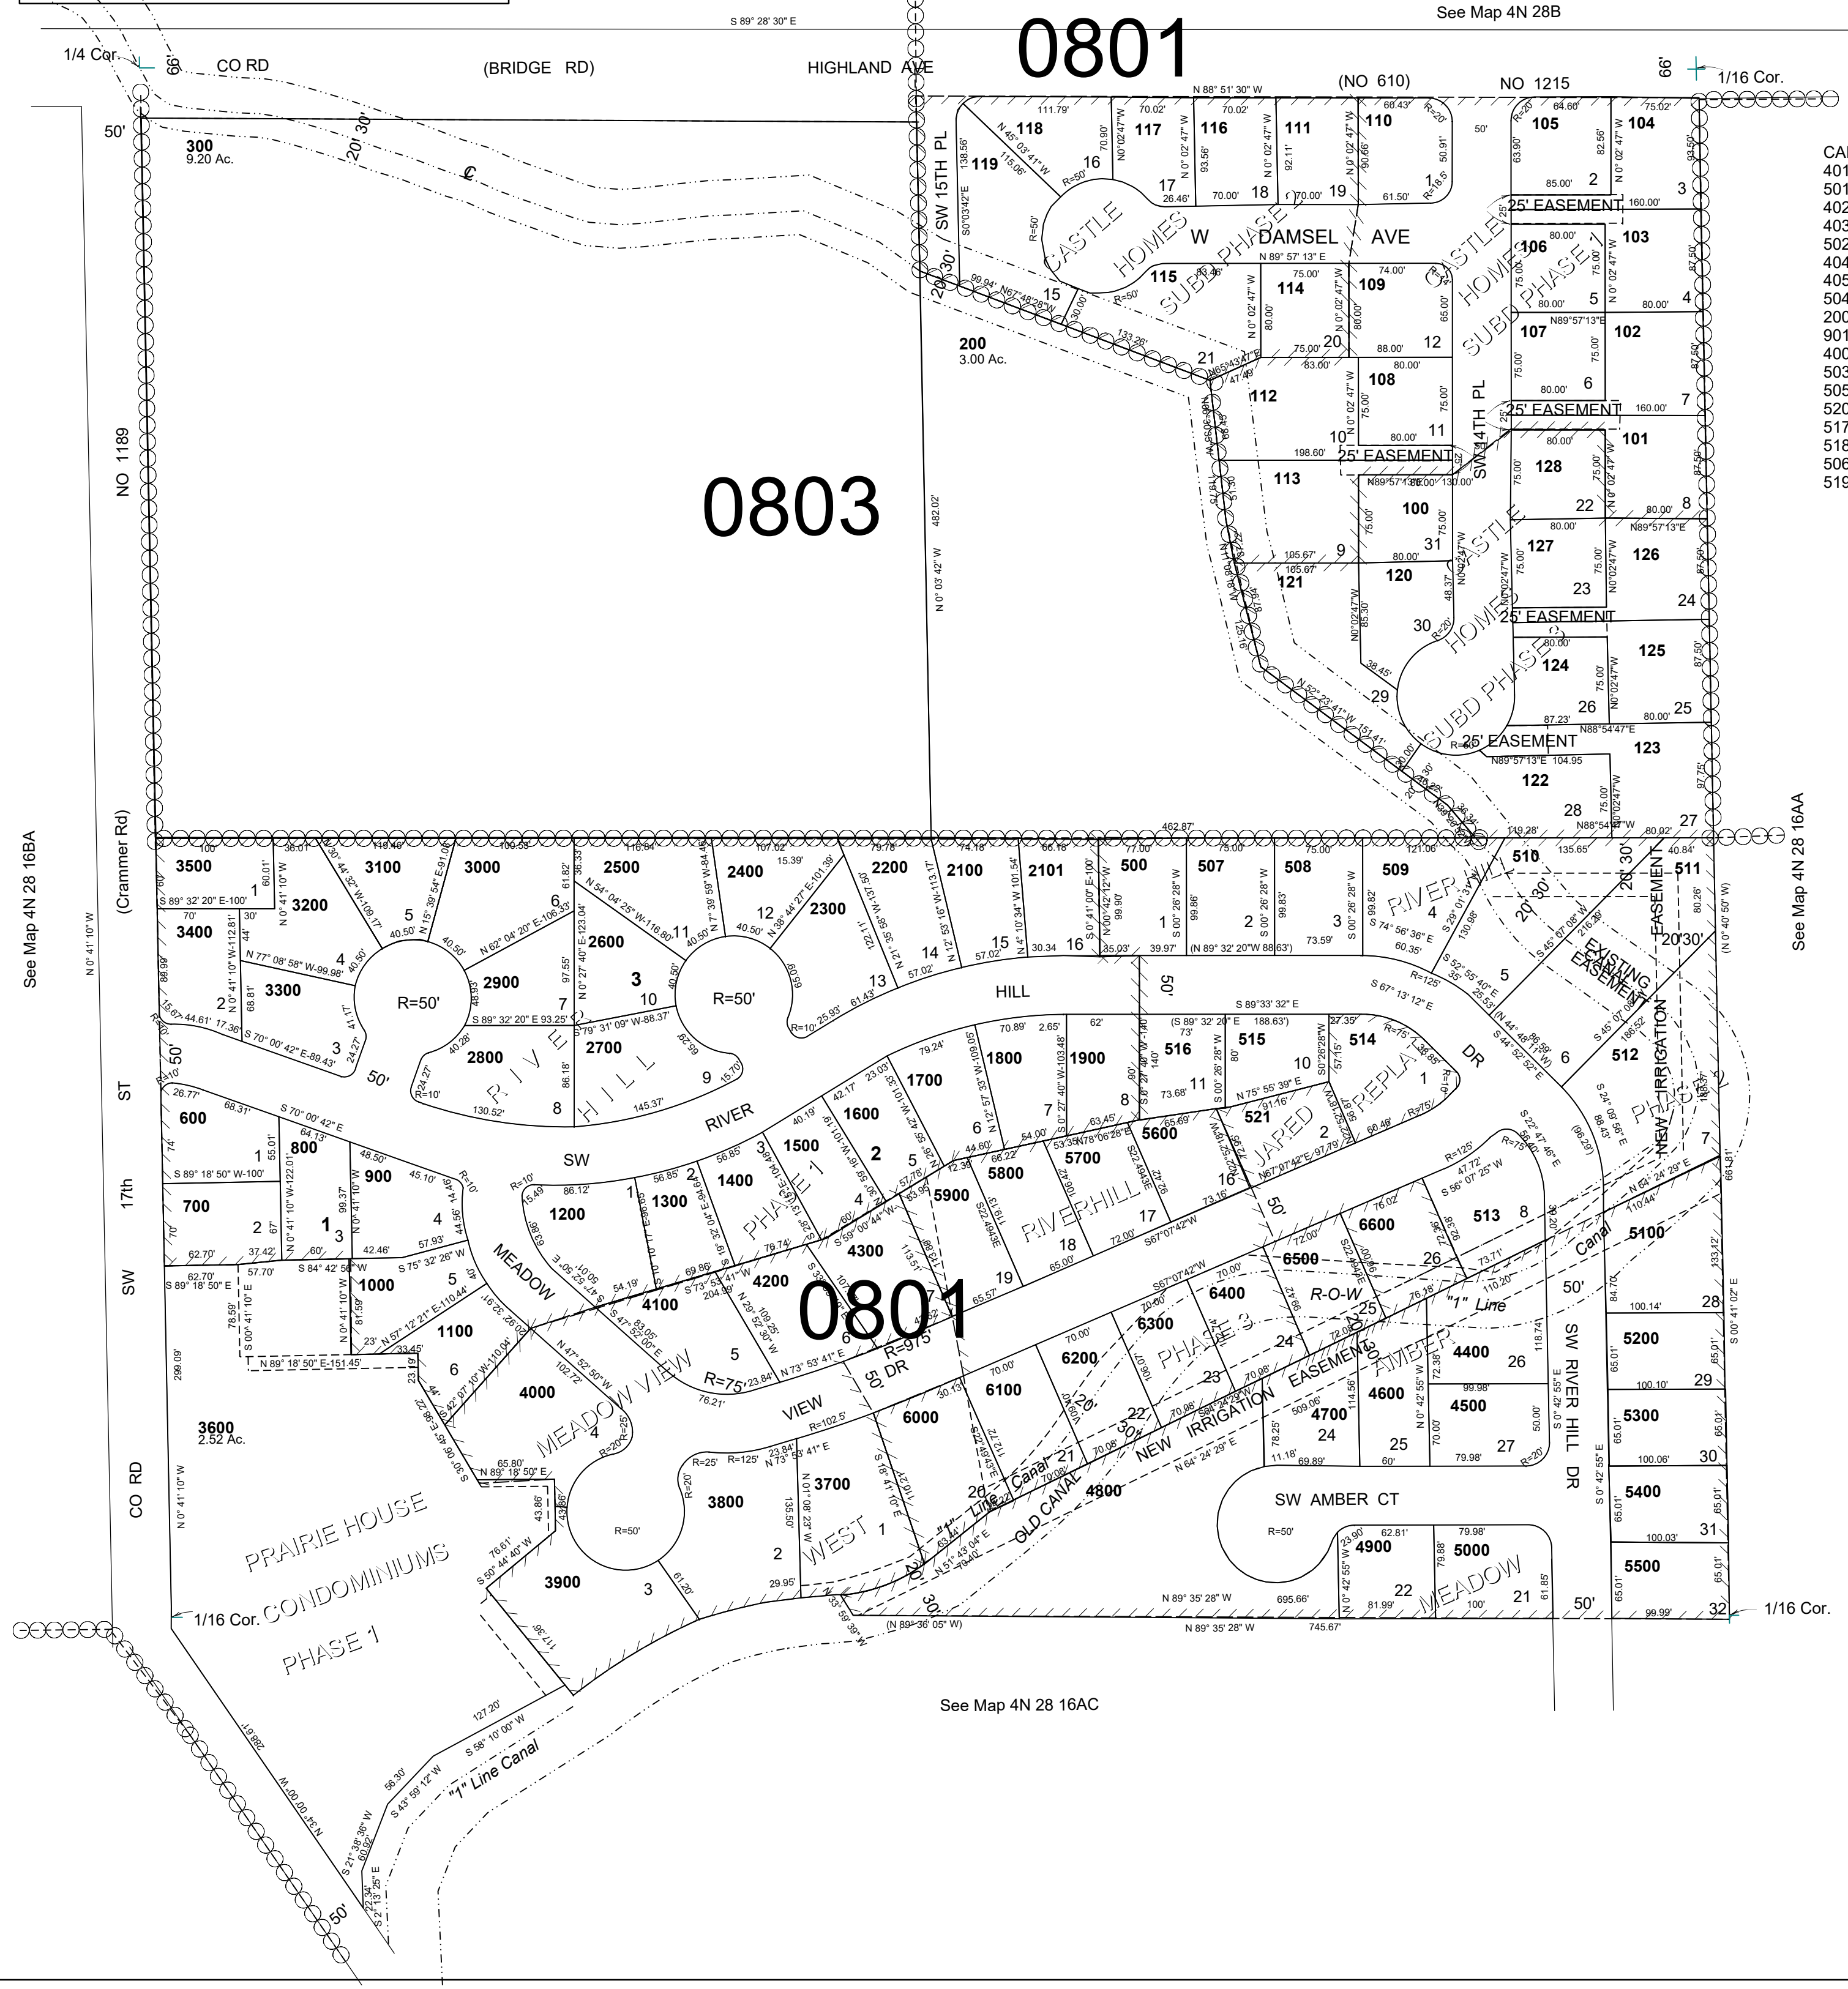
See Map 4N 28B

S 89° 28' 30" E

0801

1/4 Cor.
CO RD
(BRIDGE RD)
HIGHLAND AVE
(NO 610)
NO 1215
1/16 Cor.

300
9.20 Ac.

0803

200
3.00 Ac.

CASTLE HOMES SUBD PHASE 1
W DAMSEL AVE
SW 15TH PL
SW 14TH PL
25' EASEMENT

118 117 116 111 110 105 104 119 115 114 109 106 103 107 102 112 108 101 113 100 128 121 120 127 126 124 125 123 122

NO 1189
(Crammer Rd)
SW 17th ST
SW CO RD

See Map 4N 28 16BA
See Map 4N 28 16AA

3500 3100 3000 2500 2400 2200 2100 2101 500 507 508 509 510 511
3400 3200 2300 2600 2900 3300 2800 2700
R=50'
RIVER HILL
SW RIVER HILL DR
1800 1900 516 515 514 1700 1600 1500 1400 1300 1200
600 800 900 700 1000 1100
5600 5800 5700 5900 521 512
RIVERHILL REPLAT
JARED
6600 6500 6400 6300 6200 6100 6000 513
4300 4200 4100 4000
MEADOW VIEW
SW MEADOW VIEW DR
PHASE 1
PHASE 2
PHASE 3

0801

3600
2.52 Ac.
PRAIRIE HOUSE CONDOMINIUMS PHASE 1
1/16 Cor.
3700 3800 3900
WEST
OLD CANAL
"1" Line Canal
NEW IRRIGATION EASEMENT
EXISTING EASEMENT
R-O-W
"1" Line
Canal
4800 4700 4600 4500 4400
5100 5200 5300 5400 5500
SW AMBER CT
AMBER MEADOW
4900 5000
1/16 Cor.

See Map 4N 28 16AC

N 89° 35' 28" W
(N 89° 36' 05" W)
N 0° 41' 10" W
S 0° 41' 02" E

CA 401 501 402 403 502 404 405 504 200 901 400 503 505 520 517 518 506 519